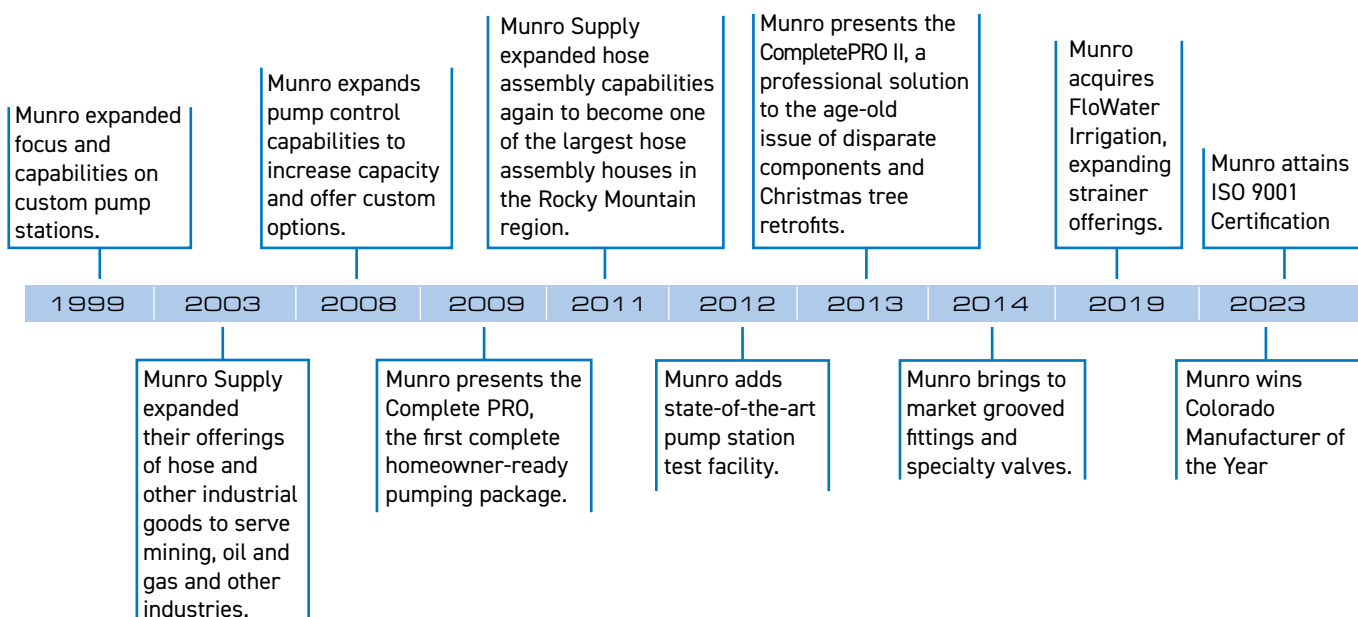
Munro expanded focus and capabilities on custom pump stations.

Munro expands pump control capabilities to increase capacity and offer custom options.

Munro Supply expanded hose assembly capabilities again to become one of the largest hose assembly houses in the Rocky Mountain region.

Munro presents the CompletePRO II, a professional solution to the age-old issue of disparate components and Christmas tree retrofits.

Munro acquires FloWater Irrigation, expanding strainer offerings.

Munro attains ISO 9001 Certification

1999 2003 2008 2009 2011 2012 2013 2014 2019 2023

Munro Supply expanded their offerings of hose and other industrial goods to serve mining, oil and gas and other industries.

Munro presents the Complete PRO, the first complete homeowner-ready pumping package.

Munro adds state-of-the-art pump station test facility.

Munro brings to market grooved fittings and specialty valves.

Munro wins Colorado Manufacturer of the Year